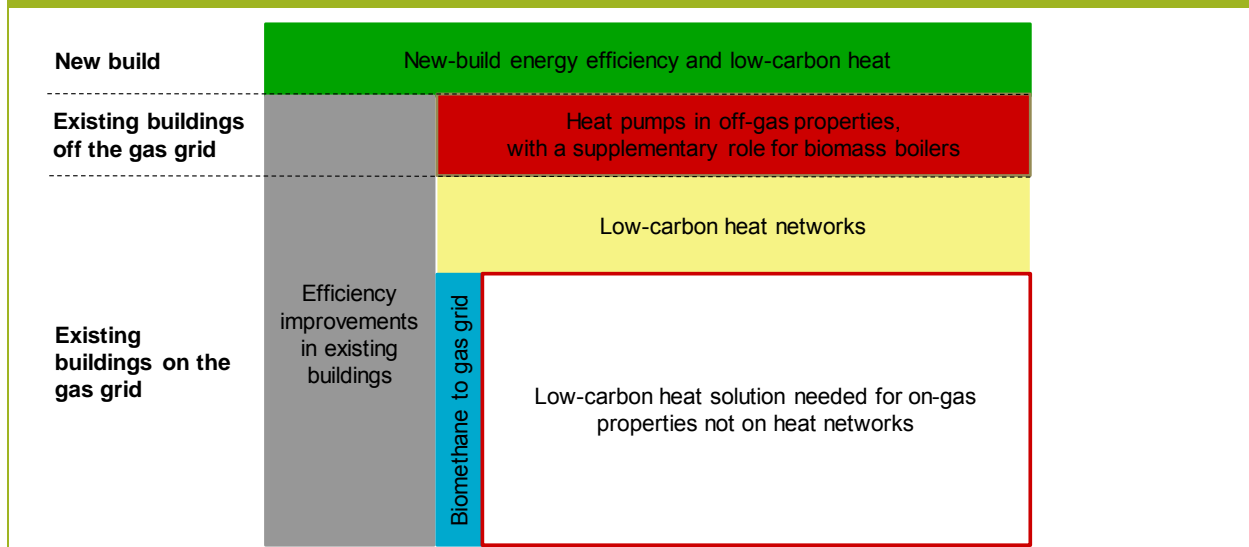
New build

New-build energy efficiency and low-carbon heat

Existing buildings off the gas grid

Heat pumps in off-gas properties, with a supplementary role for biomass boilers

Existing buildings on the gas grid

Efficiency improvements in existing buildings

Low-carbon heat networks

Biomethane to gas grid

Low-carbon heat solution needed for on-gas properties not on heat networks